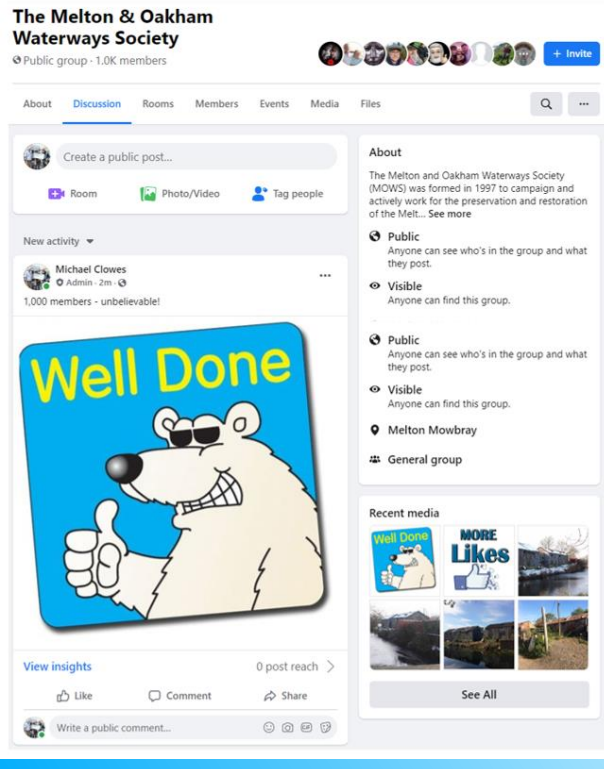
The Melton & Oakham Waterways Society

Public group · 1.0K members

+ Invite

About Discussion Rooms Members Events Media Files

Create a public post...

Room Photo/Video Tag people

New activity

Michael Clowes
Admin · 2m ·

1,000 members - unbelievable!

Well Done

View insights 0 post reach

Like Comment Share

Write a public comment...

About

The Melton and Oakham Waterways Society (MOWS) was formed in 1997 to campaign and actively work for the preservation and restoration of the Melt... See more

Public
Anyone can see who's in the group and what they post.

Visible
Anyone can find this group.

Public
Anyone can see who's in the group and what they post.

Visible
Anyone can find this group.

Melton Mowbray

General group

Recent media

Well Done

MORE Likes

See All